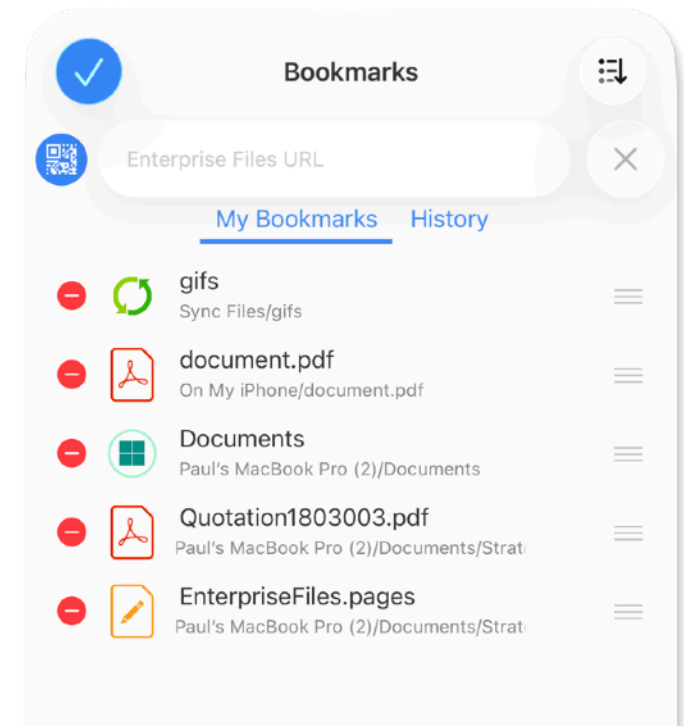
Bookmarks

Enterprise Files URL

My Bookmarks History

gifs
Sync Files/gifs

document.pdf
On My iPhone/document.pdf

Documents
Paul's MacBook Pro (2)/Documents

Quotation1803003.pdf
Paul's MacBook Pro (2)/Documents/Strat

EnterpriseFiles.pages
Paul's MacBook Pro (2)/Documents/Strat